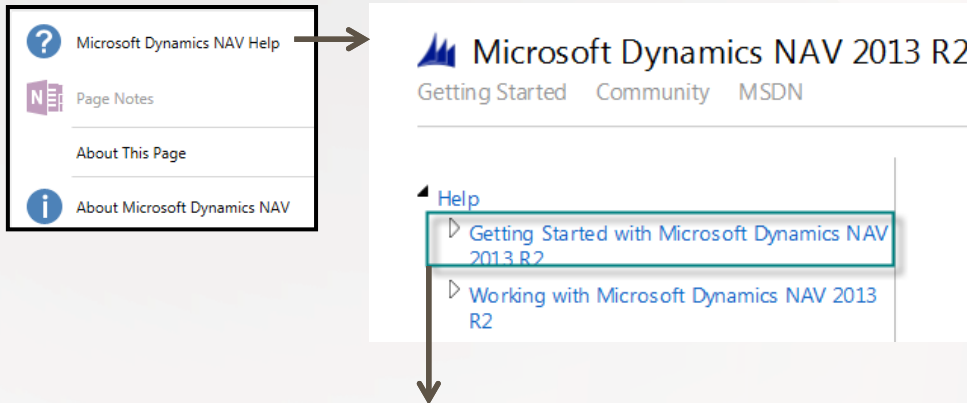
Microsoft Dynamics NAV Help

N Page Notes

About This Page

About Microsoft Dynamics NAV

Microsoft Dynamics NAV 2013 R2

Getting Started Community MSDN

Help

Getting Started with Microsoft Dynamics NAV 2013 R2

Working with Microsoft Dynamics NAV 2013 R2